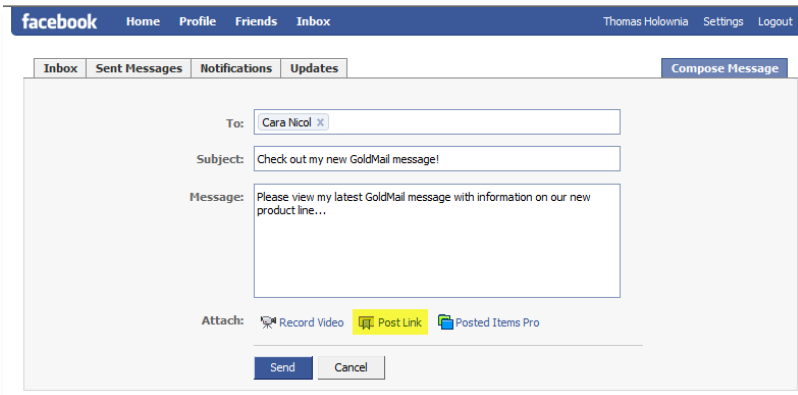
facebook Home Profile Friends Inbox Thomas Holownia Settings Logout

Inbox | Sent Messages | Notifications | Updates

Compose Message

To: Cara Nicol ×

Subject: Check out my new GoldMail message!

Message: Please view my latest GoldMail message with information on our new product line...

Attach: Record Video Post Link Posted Items Pro

Send Cancel